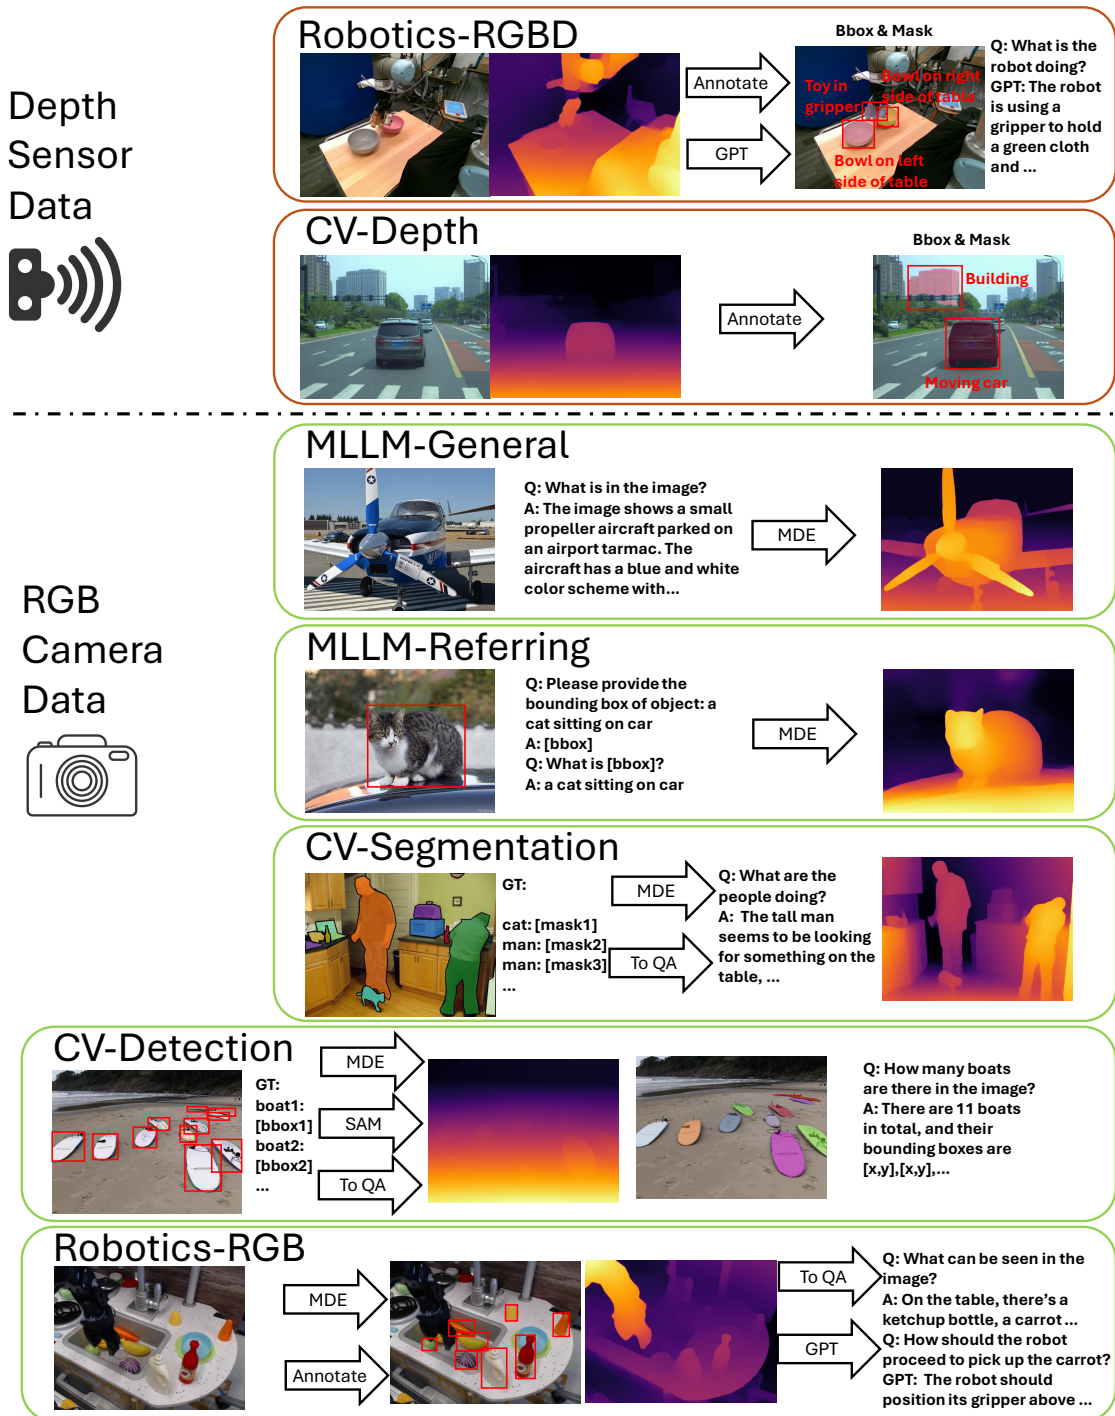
Depth Sensor Data

Robotics-RGBD

Annotate

GPT

Bbox & Mask

Toy in gripper

Bowl on right side of table

Bowl on left side of table

Q: What is the robot doing?
GPT: The robot is using a gripper to hold a green cloth and ...

CV-Depth

Annotate

Bbox & Mask

Building

Moving car

RGB Camera Data

MLLM-General

Q: What is in the image?
A: The image shows a small propeller aircraft parked on an airport tarmac. The aircraft has a blue and white color scheme with...

MDE

MLLM-Referring

Q: Please provide the bounding box of object: a cat sitting on car
A: [bbox]
Q: What is [bbox]?
A: a cat sitting on car

MDE

CV-Segmentation

GT:

cat: [mask1]
man: [mask2]
man: [mask3]
...

MDE

To QA

Q: What are the people doing?
A: The tall man seems to be looking for something on the table, ...

CV-Detection

GT:
boat1:
[bbox1]
boat2:
[bbox2]
...

MDE

SAM

To QA

Q: How many boats are there in the image?
A: There are 11 boats in total, and their bounding boxes are [x,y],[x,y],...

Robotics-RGB

MDE

Annotate

To QA

GPT

Q: What can be seen in the image?
A: On the table, there's a ketchup bottle, a carrot ...
Q: How should the robot proceed to pick up the carrot?
GPT: The robot should position its gripper above ...